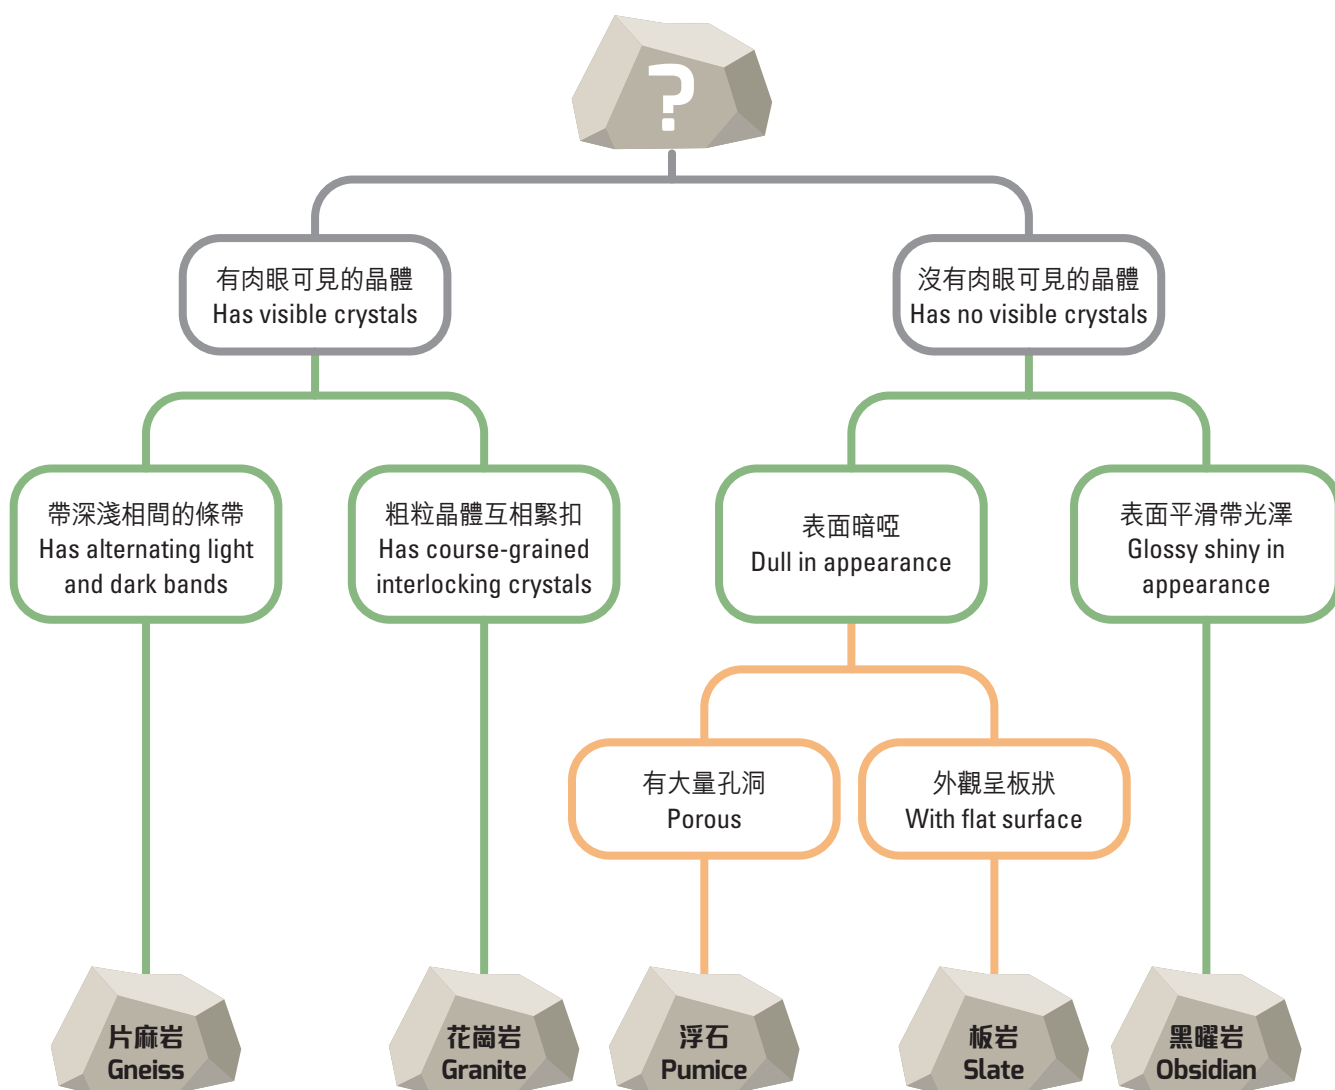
?

有肉眼可見的晶體
Has visible crystals

沒有肉眼可見的晶體
Has no visible crystals

帶深淺相間的條帶
Has alternating light and dark bands

粗粒晶體互相緊扣
Has course-grained interlocking crystals

表面暗啞
Dull in appearance

表面平滑帶光澤
Glossy shiny in appearance

有大量孔洞
Porous

外觀呈板狀
With flat surface

片麻岩
Gneiss

花崗岩
Granite

浮石
Pumice

板岩
Slate

黑曜岩
Obsidian